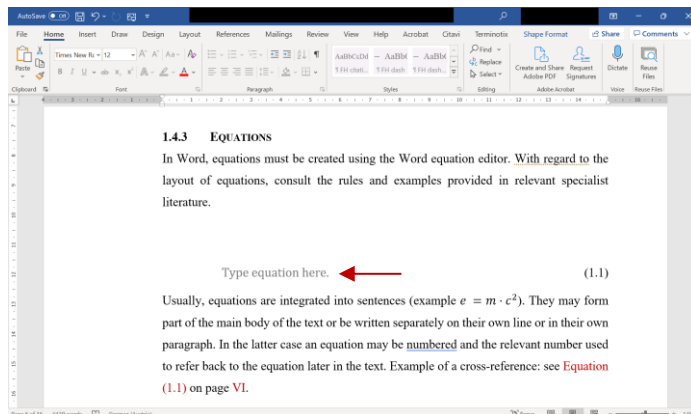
AutoSave Off

File Home Insert Draw Design Layout References Mailings Review View Help Acrobat Citavi Terminotix Shape Format Share Comments

Paste Times New Ro 12 A A Aa B I U ab x x A

AaBbCcDd AaBb( AaBb( ¶ FH citati... ¶ FH dash ¶ FH dash

Find Replace Select

Create and Share Adobe PDF Request Signatures Dictate Reuse Files

Clipboard Font Paragraph Styles Editing Adobe Acrobat Voice Reuse Files

1.4.3 EQUATIONS

In Word, equations must be created using the Word equation editor. With regard to the layout of equations, consult the rules and examples provided in relevant specialist literature.

Type equation here. (1.1)

Usually, equations are integrated into sentences (example $e = m \cdot c^2$). They may form part of the main body of the text or be written separately on their own line or in their own paragraph. In the latter case an equation may be numbered and the relevant number used to refer back to the equation later in the text. Example of a cross-reference: see Equation (1.1) on page VI.